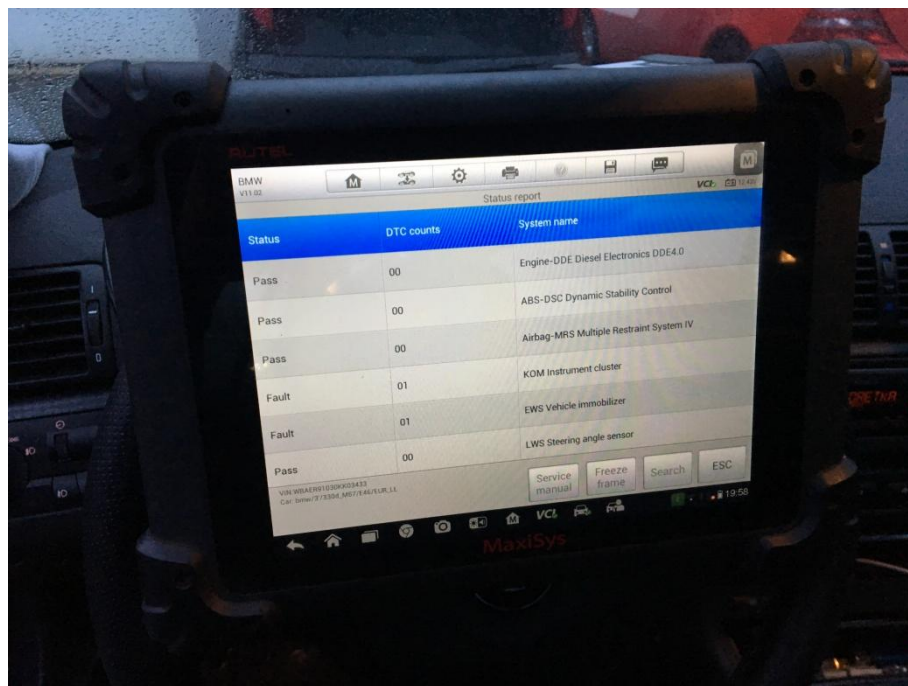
AUTEL

BMW
V11.02

VCI

Status report

| Status | DTC counts | System name |
|---|---|---|
| Pass | 00 | Engine-DDE Diesel Electronics DDE4.0 |
| Pass | 00 | ABS-DSC Dynamic Stability Control |
| Pass | 00 | Airbag-MRS Multiple Restraint System IV |
| Fault | 01 | KOM Instrument cluster |
| Fault | 01 | EWS Vehicle immobilizer |
| Pass | 00 | LWS Steering angle sensor |

VIN:WBAER91030KK03433
Car: bmw/3'/330d_M57/E46/EUR_LL

Service manual
Freeze frame
Search
ESC

19:58

VCI

MaxiSys